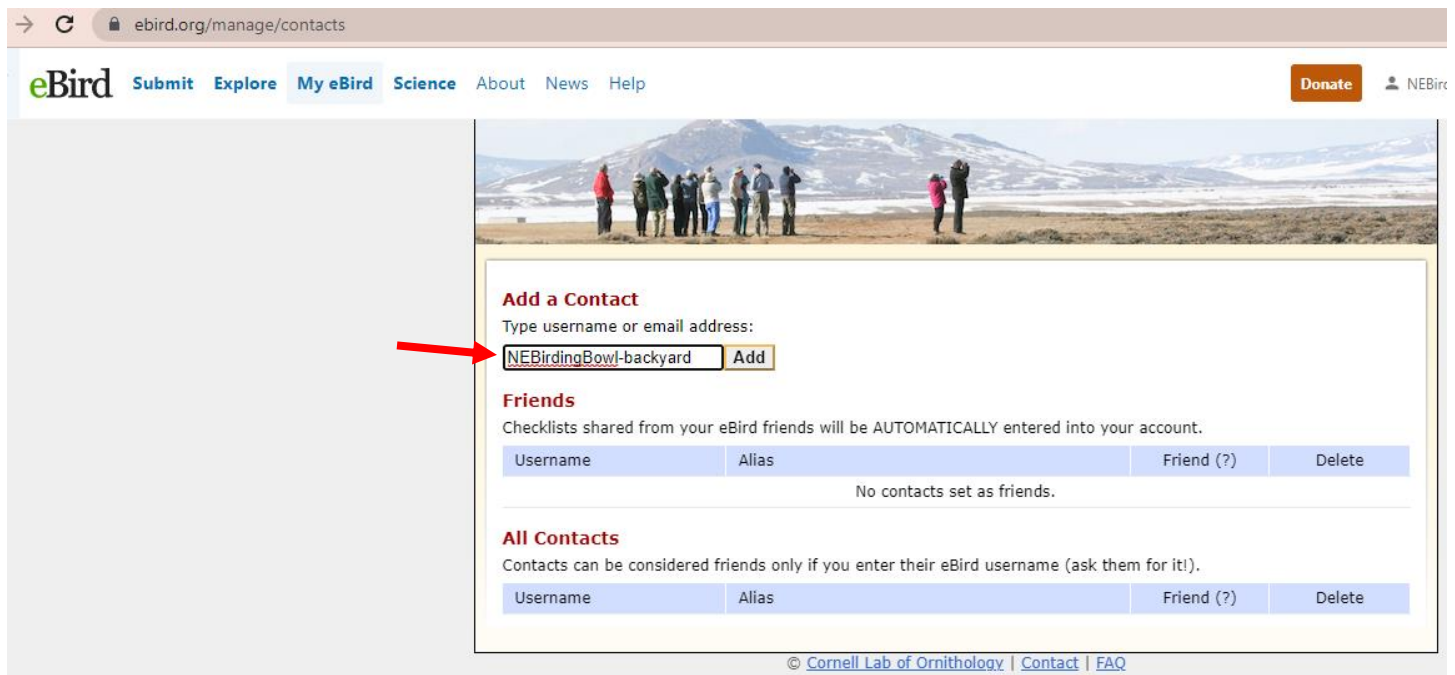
ebird.org/manage/contacts

eBird Submit Explore My eBird Science About News Help Donate NEBird

Add a Contact
Type username or email address:
NEBirdingBowl-backyard Add

Friends
Checklists shared from your eBird friends will be AUTOMATICALLY entered into your account.

| Username | Alias | Friend (?) | Delete |
|---|---|---|---|
| No contacts set as friends. | | | |

All Contacts
Contacts can be considered friends only if you enter their eBird username (ask them for it!).

| Username | Alias | Friend (?) | Delete |
|---|---|---|---|

© Cornell Lab of Ornithology | Contact | FAQ